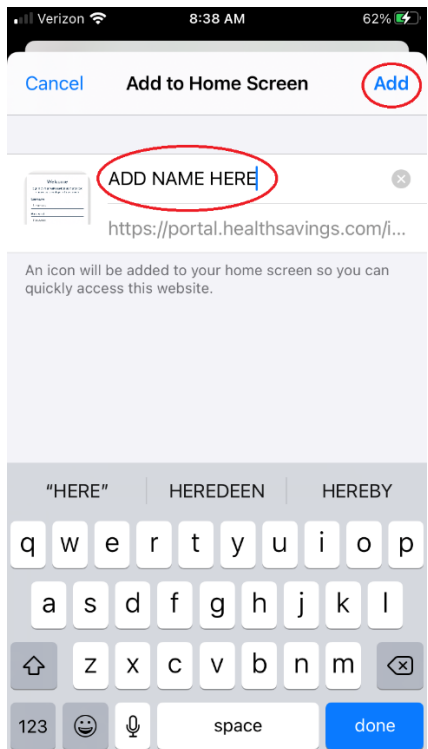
Verizon 8:38 AM 62%

Cancel Add to Home Screen Add

Welcome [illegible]

ADD NAME HERE

https://portal.healthsavings.com/i...

An icon will be added to your home screen so you can quickly access this website.

"HERE" HEREDEEN HEREBY

q w e r t y u i o p
a s d f g h j k l
z x c v b n m
123 space done